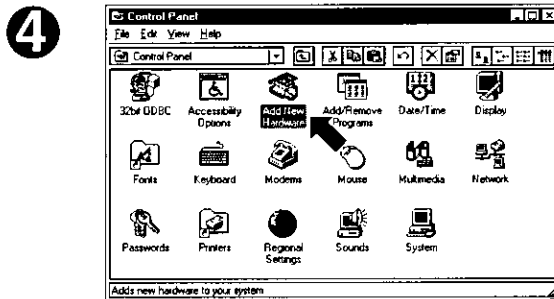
4

Control Panel
File Edit View Help
Control Panel

32bit ODBC
Accessibility Options
Add New Hardware
Add/Remove Programs
Date/Time
Display
Fonts
Keyboard
Modems
Mouse
Multimedia
Network
Passwords
Printers
Regional Settings
Sounds
System

Adds new hardware to your system